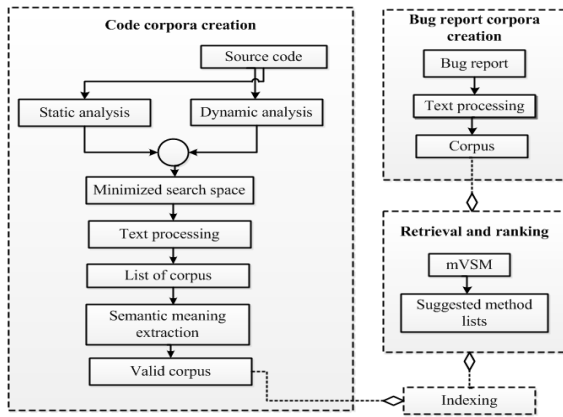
Code corpora creation

Source code

Static analysis

Dynamic analysis

Minimized search space

Text processing

List of corpus

Semantic meaning extraction

Valid corpus

Bug report corpora creation

Bug report

Text processing

Corpus

Retrieval and ranking

mVSM

Suggested method lists

Indexing